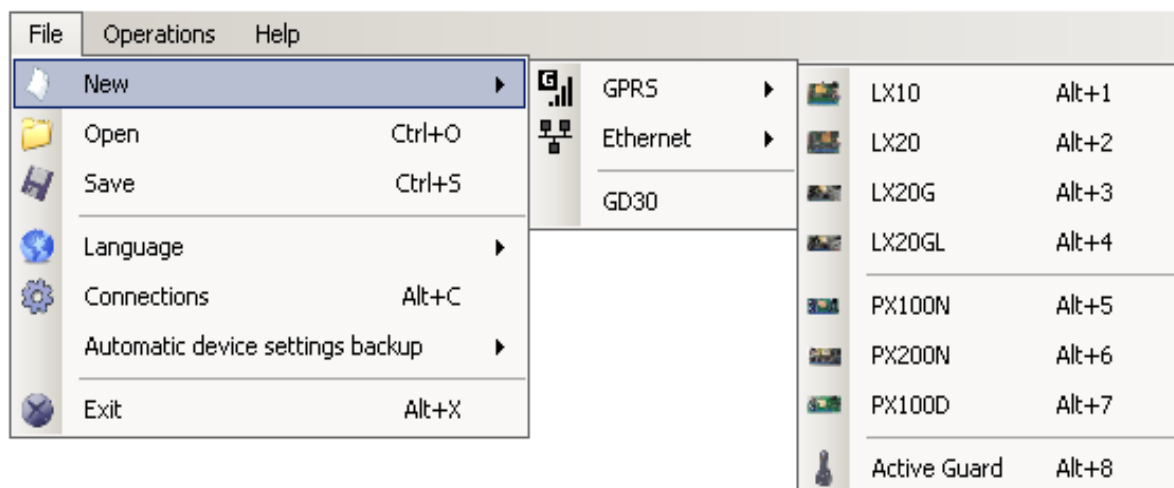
File Operations Help

New
Open Ctrl+O
Save Ctrl+S
Language
Connections Alt+C
Automatic device settings backup
Exit Alt+X

GPRS
Ethernet
GD30

LX10 Alt+1
LX20 Alt+2
LX20G Alt+3
LX20GL Alt+4
PX100N Alt+5
PX200N Alt+6
PX100D Alt+7
Active Guard Alt+8